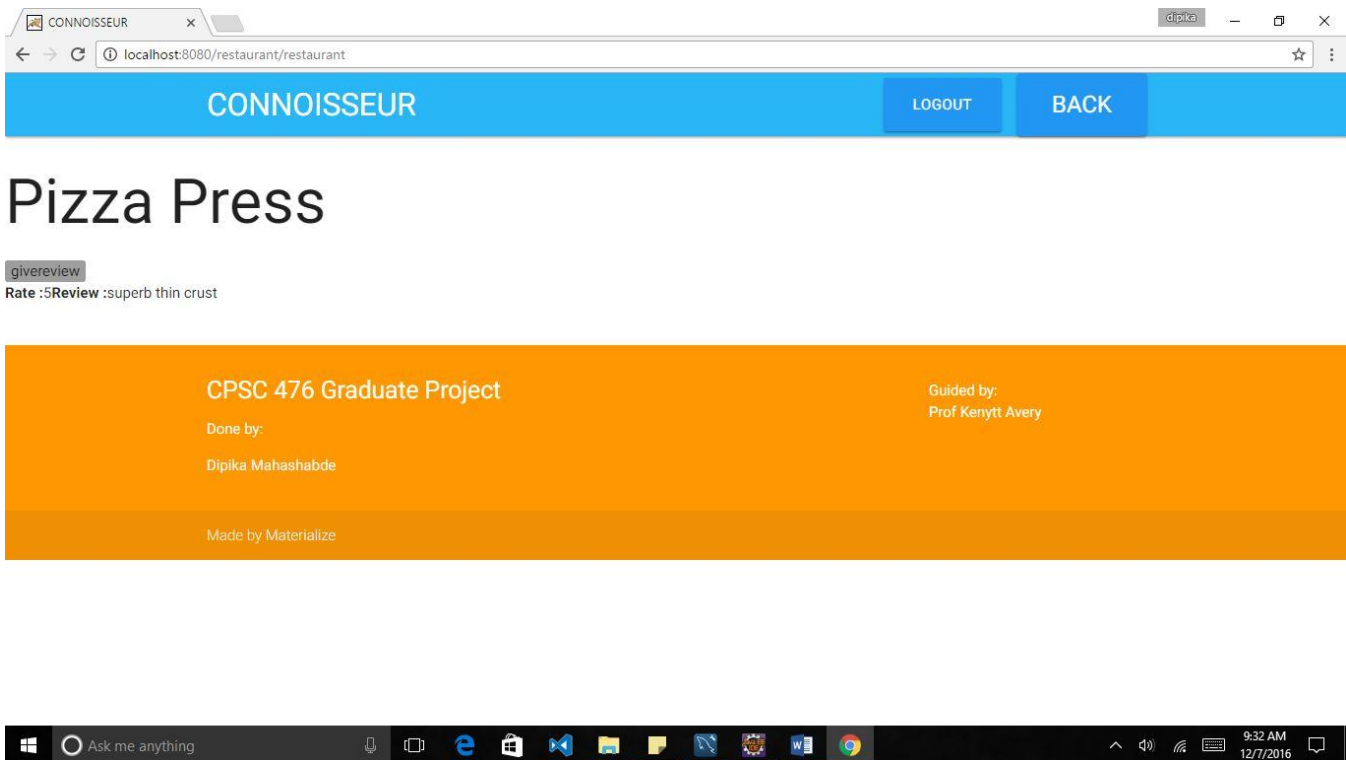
CONNOISSEUR ×

dipika

localhost:8080/restaurant/restaurant

CONNOISSEUR

LOGOUT

BACK

Pizza Press

givereview

**Rate :**5**Review :**superb thin crust

CPSC 476 Graduate Project

Done by:

Dipika Mahashabde

Guided by:

Prof Kenytt Avery

Made by Materialize

Ask me anything

9:32 AM
12/7/2016